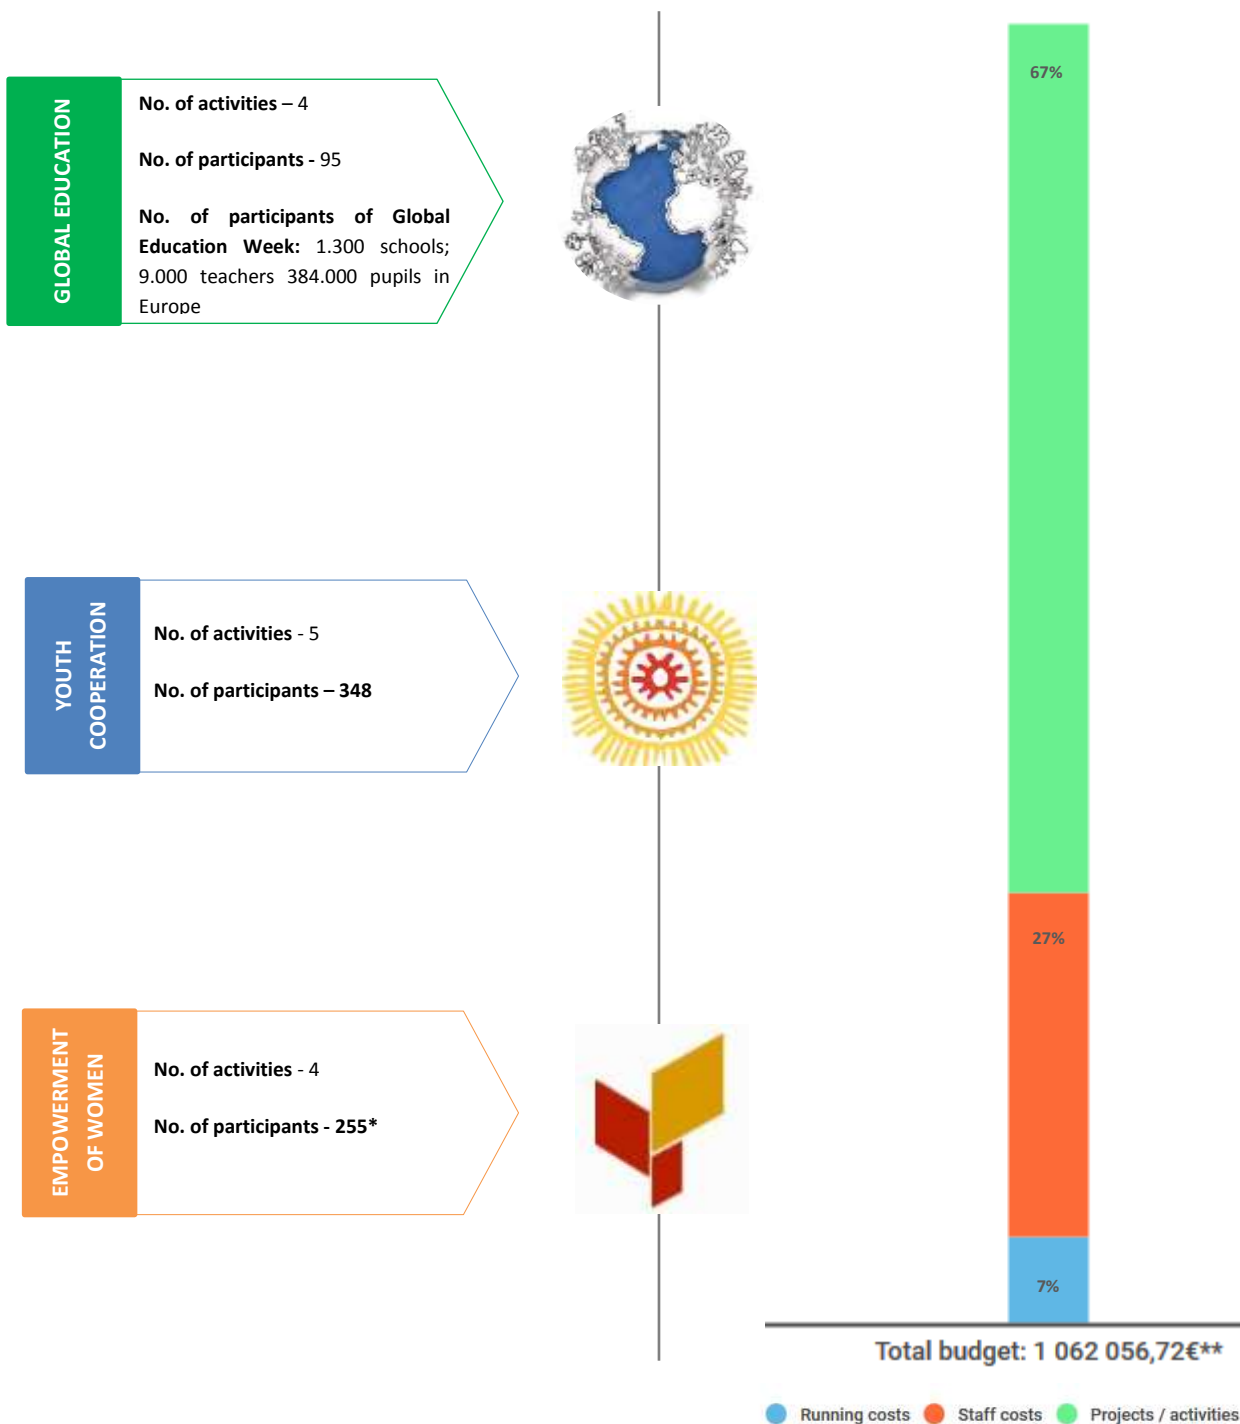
GLOBAL EDUCATION

No. of activities – 4

No. of participants - 95

No. of participants of Global Education Week: 1.300 schools; 9.000 teachers 384.000 pupils in Europe

YOUTH COOPERATION

No. of activities - 5

No. of participants – 348

EMPOWERMENT OF WOMEN

No. of activities - 4

No. of participants - 255*

67%

27%

7%

Total budget: 1 062 056,72€**

Running costs Staff costs Projects / activities